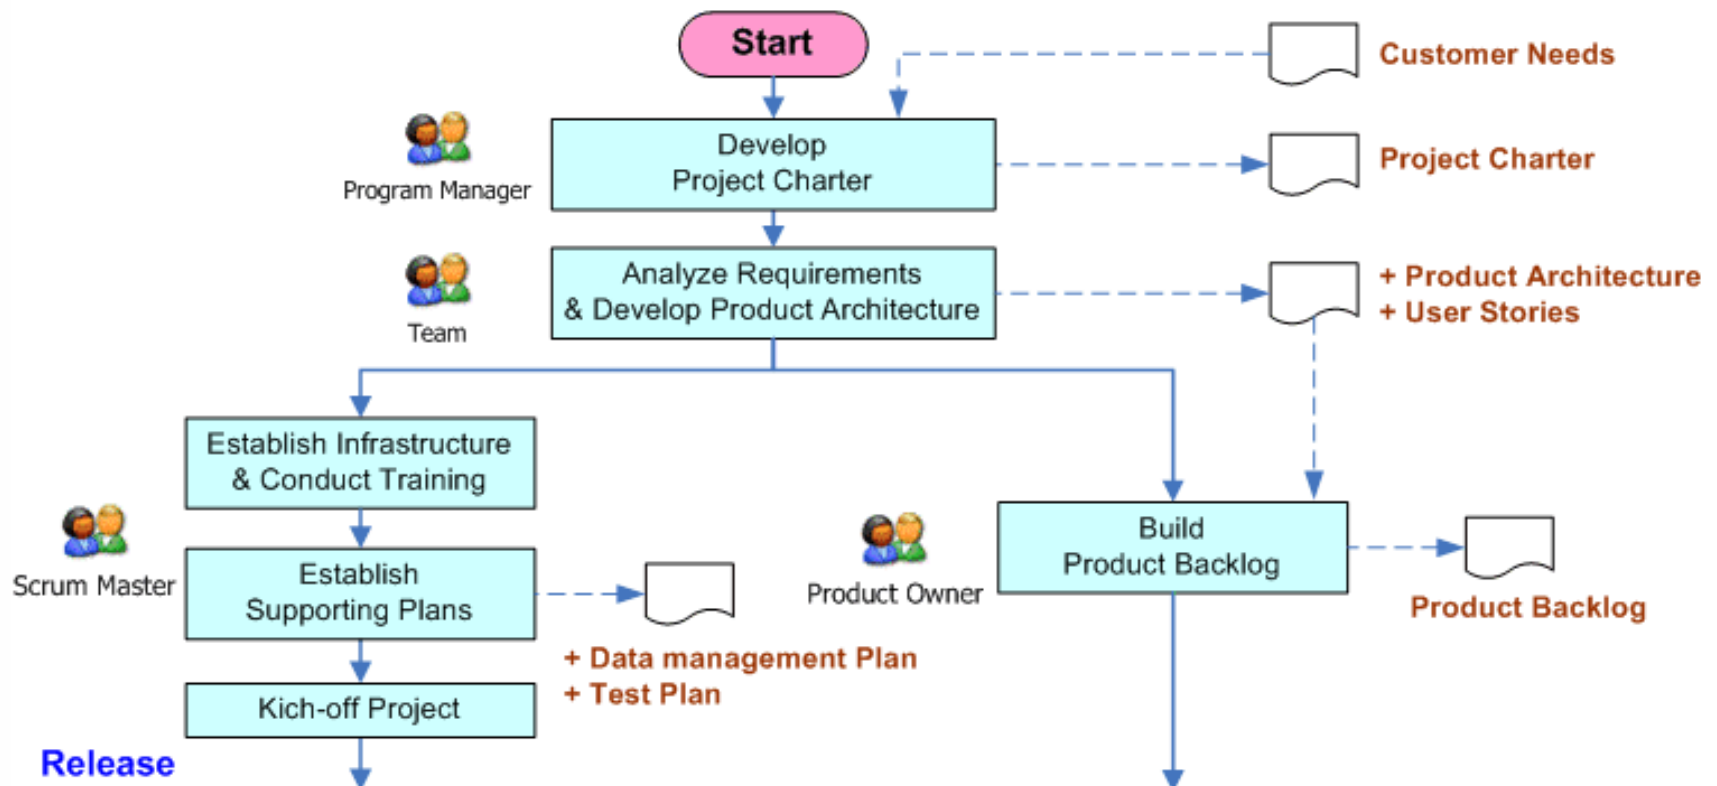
Start

Customer Needs

Program Manager

Develop Project Charter

Project Charter

Team

Analyze Requirements & Develop Product Architecture

+ Product Architecture
+ User Stories

Establish Infrastructure & Conduct Training

Scrum Master

Establish Supporting Plans

+ Data management Plan
+ Test Plan

Kich-off Project

Product Owner

Build Product Backlog

Product Backlog

Release